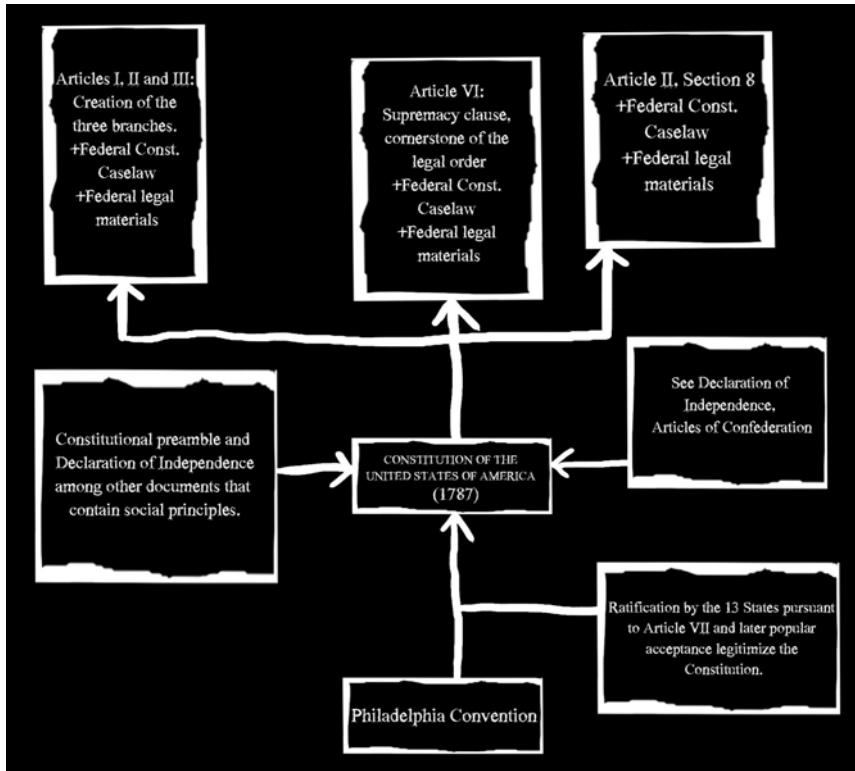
Articles I, II and III: Creation of the three branches. +Federal Const. Caselaw +Federal legal materials

Article VI: Supremacy clause, cornerstone of the legal order +Federal Const. Caselaw +Federal legal materials

Article II, Section 8 +Federal Const. Caselaw +Federal legal materials

Constitutional preamble and Declaration of Independence among other documents that contain social principles.

CONSTITUTION OF THE UNITED STATES OF AMERICA (1787)

See Declaration of Independence, Articles of Confederation

Ratification by the 13 States pursuant to Article VII and later popular acceptance legitimize the Constitution.

Philadelphia Convention